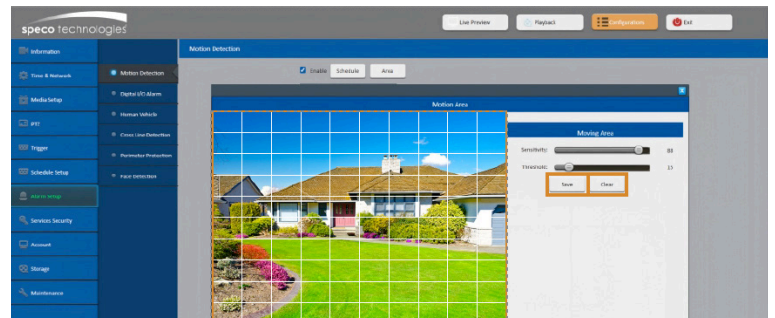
speco technologies

Live Preview
Playback
Configuration
Exit

Information
Time & Network
MediaSetup
PTZ
Trigger
Schedule Setup
Alarm Setup
Services Security
Account
Storage
Maintenance

Motion Detection
Digital I/O Alarm
Human Vehicle
Cross Line Detection
Perimeter Protection
Face Detection

Motion Detection

Enable Schedule Area

Motion Area

Moving Area

Sensitivity: 88
Threshold: 13

Save Clear